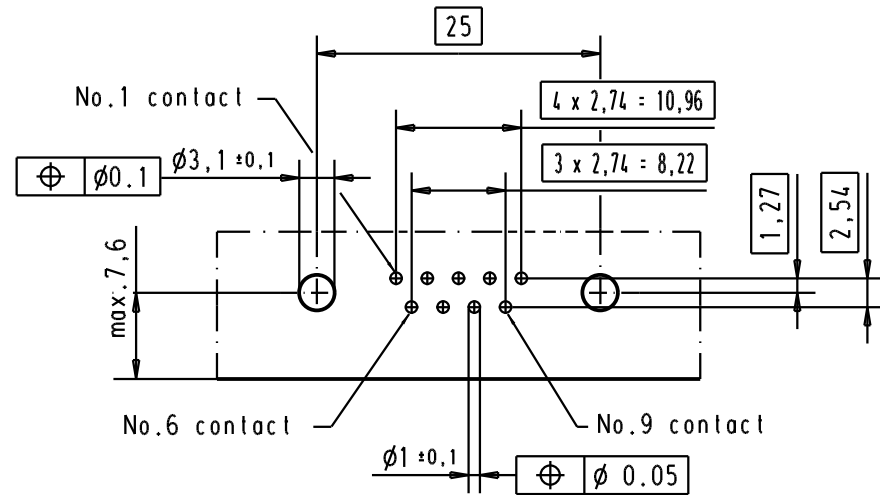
25

No.1 contact

$4 \times 2,74 = 10,96$

$\oplus$ | $\phi 0.1$

$\phi 3,1 \pm 0,1$

$3 \times 2,74 = 8,22$

1,27

2,54

max. 7,6

No.6 contact

No.9 contact

$\phi 1 \pm 0,1$

$\oplus$ | $\phi$ 0.05